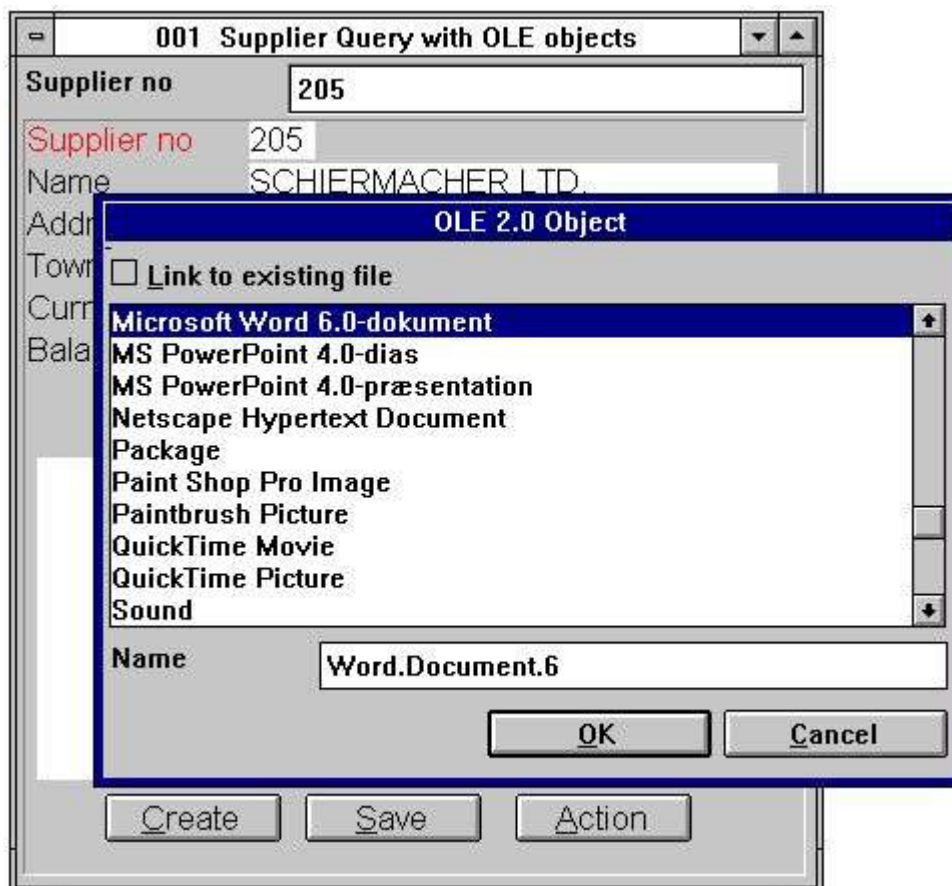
001 Supplier Query with OLE objects

Supplier no 205

Supplier no 205
Name SCHIERMACHER LTD.
Addr
Town
Curr
Bala

OLE 2.0 Object

Link to existing file

Microsoft Word 6.0-dokument
MS PowerPoint 4.0-dias
MS PowerPoint 4.0-præsentation
Netscape Hypertext Document
Package
Paint Shop Pro Image
Paintbrush Picture
QuickTime Movie
QuickTime Picture
Sound

Name Word.Document.6

OK Cancel

Create Save Action